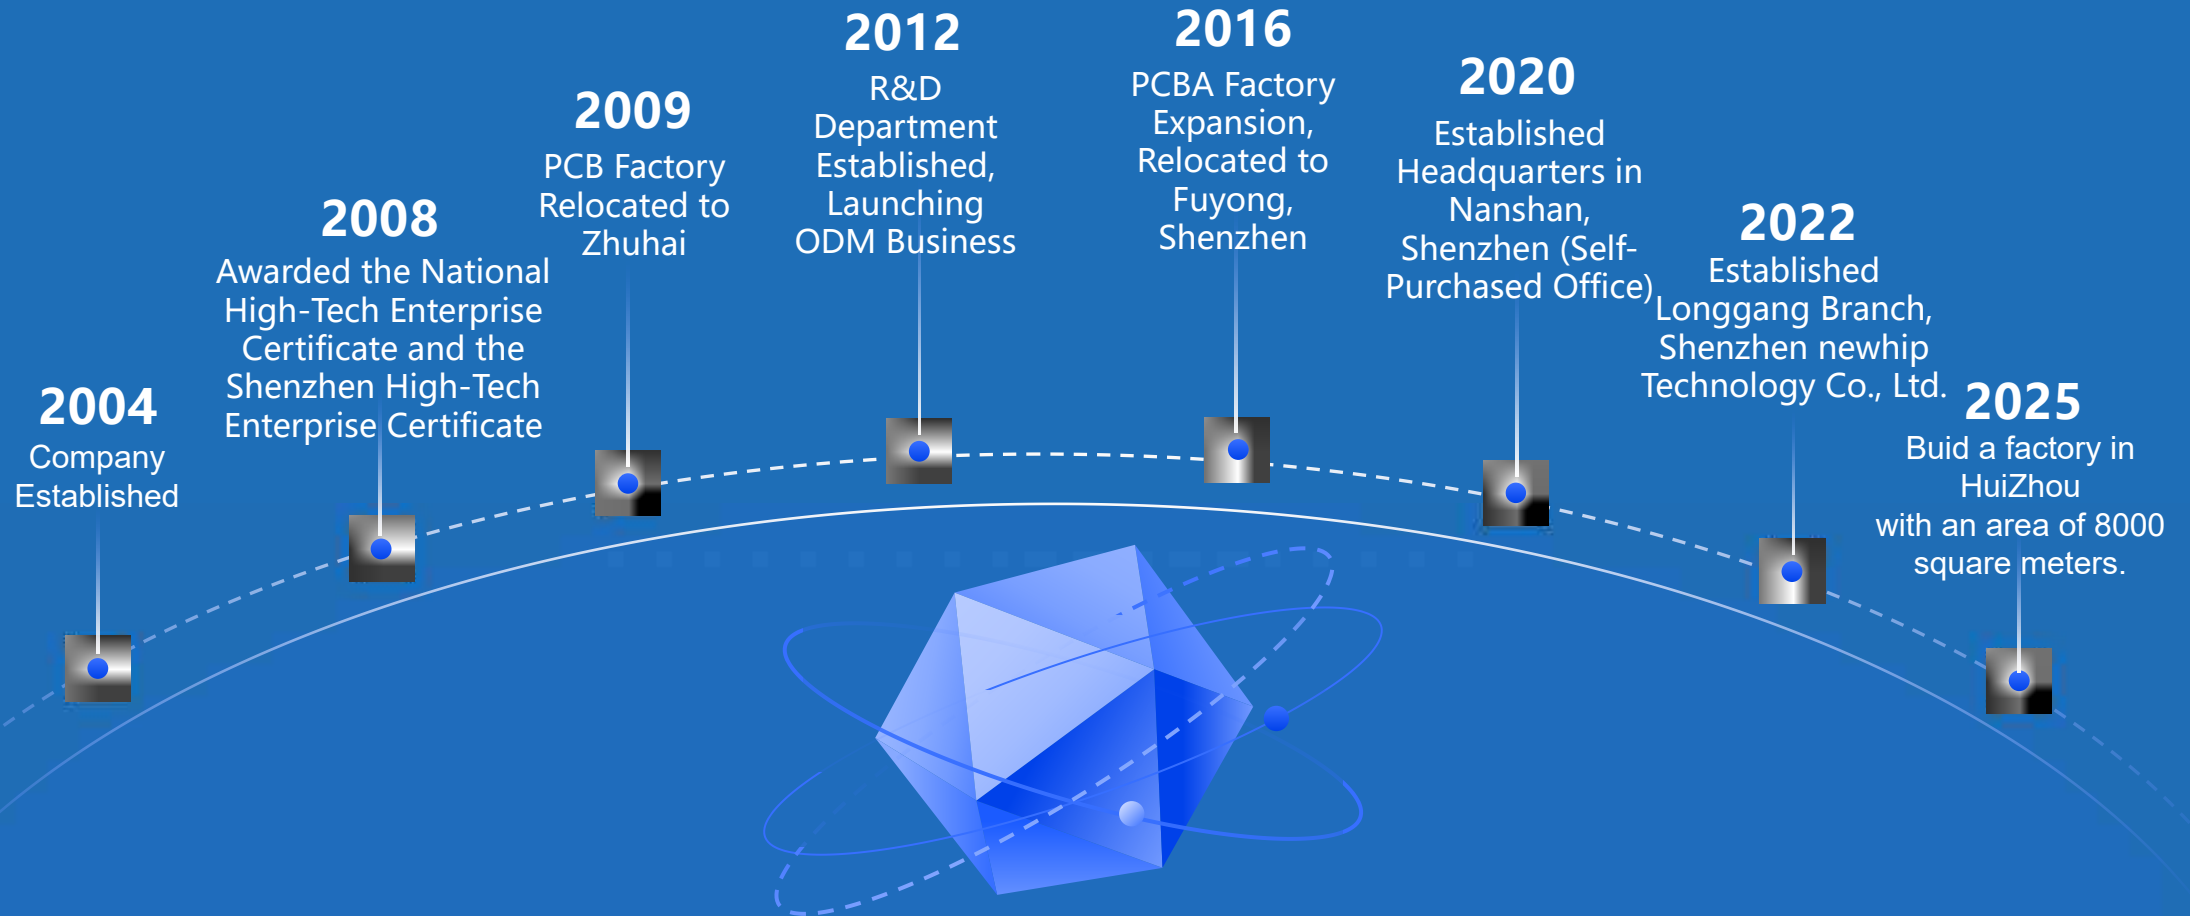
2004
Company Established

2008
Awarded the National High-Tech Enterprise Certificate and the Shenzhen High-Tech Enterprise Certificate

2009
PCB Factory Relocated to Zhuhai

2012
R&D Department Established, Launching ODM Business

2016
PCBA Factory Expansion, Relocated to Fuyong, Shenzhen

2020
Established Headquarters in Nanshan, Shenzhen (Self-Purchased Office)

2022
Established Longgang Branch, Shenzhen newhip Technology Co., Ltd.

2025
Buid a factory in HuiZhou with an area of 8000 square meters.